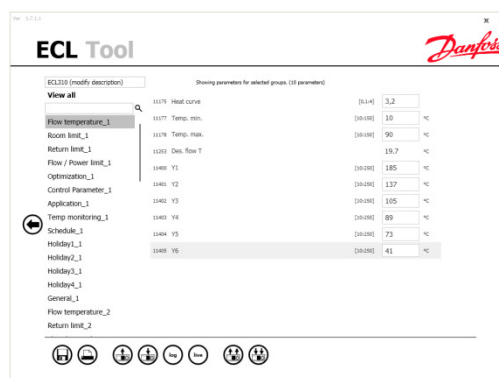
Ver. 1.7.1.1

ECL Tool

Danfoss

ECL310 (modify description)

View all

Flow temperature_1
Room limit_1
Return limit_1
Flow / Power limit_1
Optimization_1
Control Parameter_1
Application_1
Temp monitoring_1
Schedule_1
Holiday1_1
Holiday2_1
Holiday3_1
Holiday4_1
General_1
Flow temperature_2
Return limit_2

Showing parameters for selected groups. (10 parameters)

| | | | | |
|---|---|---|---|---|
| 11175 | Heat curve | [0.1-4] | 3,2 | |
| 11177 | Temp. min. | [10-150] | 10 | °C |
| 11178 | Temp. max. | [10-150] | 90 | °C |
| 11252 | Des. flow T | | 19.7 | °C |
| 11400 | Y1 | [10-150] | 185 | °C |
| 11401 | Y2 | [10-150] | 137 | °C |
| 11402 | Y3 | [10-150] | 105 | °C |
| 11403 | Y4 | [10-150] | 89 | °C |
| 11404 | Y5 | [10-150] | 73 | °C |
| 11405 | Y6 | [10-150] | 41 | °C |

log live